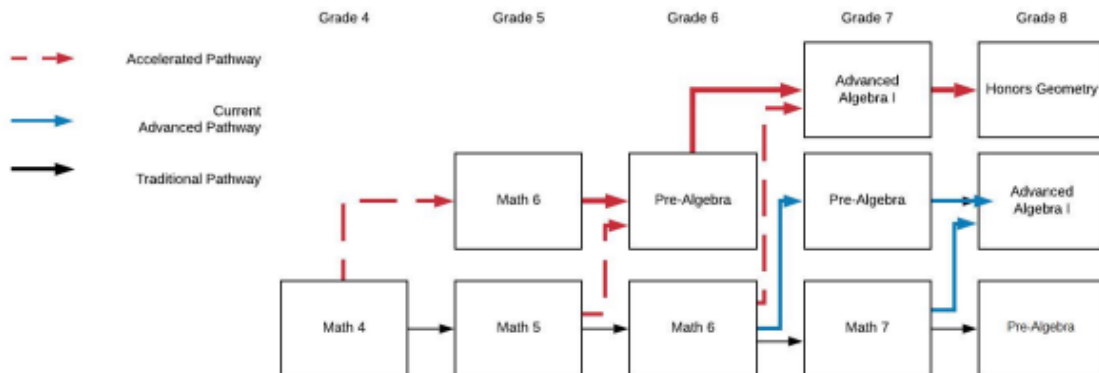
Grade 4
Grade 5
Grade 6
Grade 7
Grade 8

Accelerated Pathway

Current Advanced Pathway

Traditional Pathway

Advanced Algebra I

Honors Geometry

Math 6

Pre-Algebra

Pre-Algebra

Advanced Algebra I

Math 4

Math 5

Math 6

Math 7

Pre-Algebra